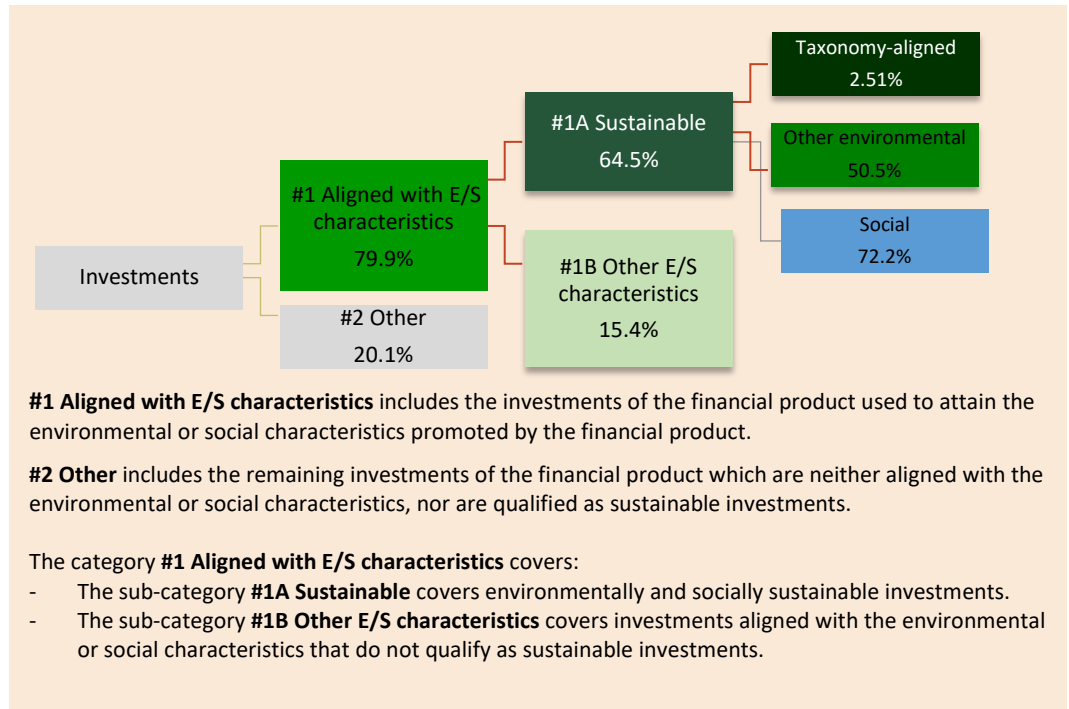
Taxonomy-aligned
2.51%

#1A Sustainable
64.5%

Other environmental
50.5%

#1 Aligned with E/S characteristics
79.9%

Social
72.2%

Investments

#1B Other E/S characteristics
15.4%

#2 Other
20.1%

**#1 Aligned with E/S characteristics** includes the investments of the financial product used to attain the environmental or social characteristics promoted by the financial product.

**#2 Other** includes the remaining investments of the financial product which are neither aligned with the environmental or social characteristics, nor are qualified as sustainable investments.

The category **#1 Aligned with E/S characteristics** covers:
- The sub-category **#1A Sustainable** covers environmentally and socially sustainable investments.
- The sub-category **#1B Other E/S characteristics** covers investments aligned with the environmental or social characteristics that do not qualify as sustainable investments.